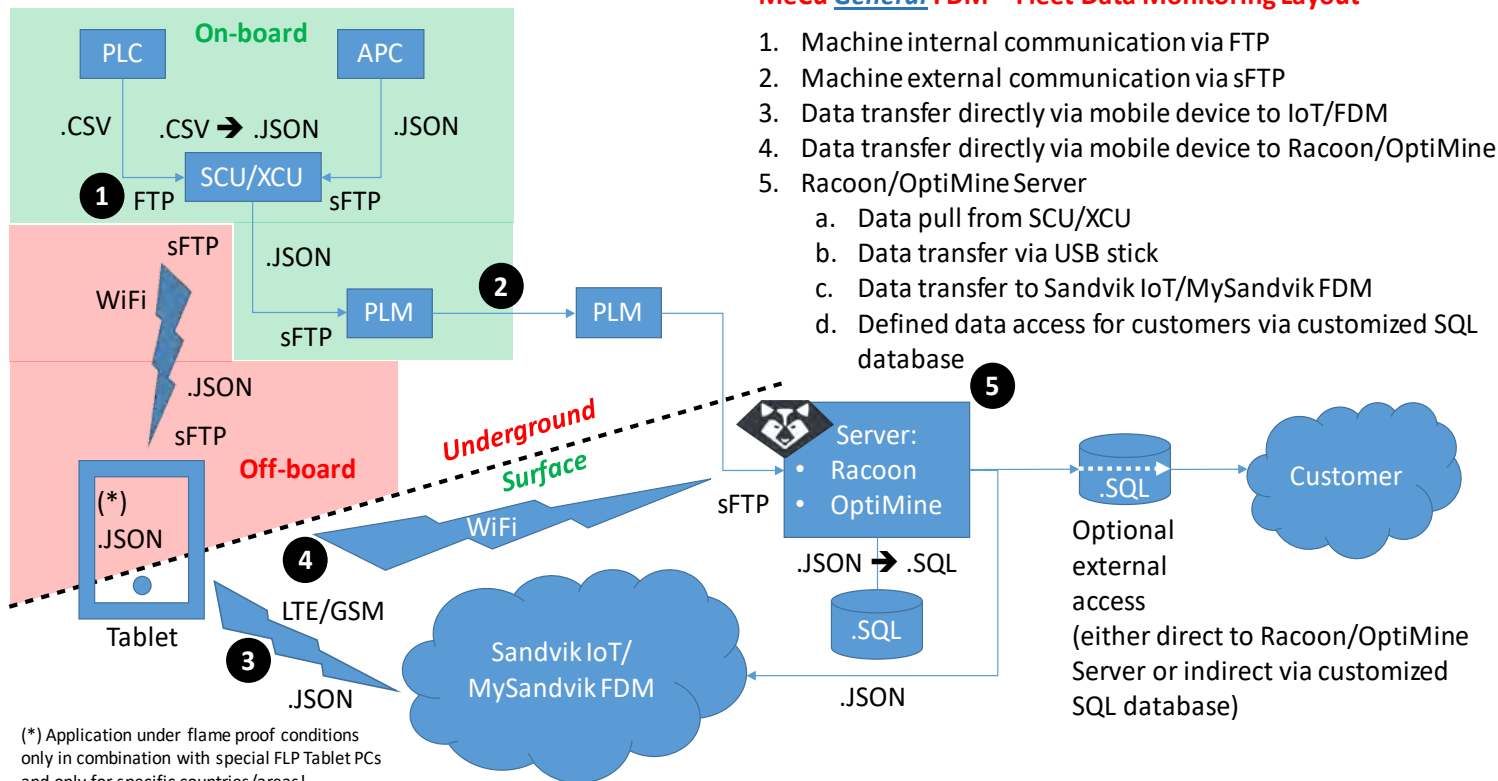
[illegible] General FDM – Fleet Data Monitoring Layout

1. Machine internal communication via FTP
2. Machine external communication via sFTP
3. Data transfer directly via mobile device to IoT/FDM
4. Data transfer directly via mobile device to Racoon/OptiMine
5. Racoon/OptiMine Server
   a. Data pull from SCU/XCU
   b. Data transfer via USB stick
   c. Data transfer to Sandvik IoT/MySandvik FDM
   d. Defined data access for customers via customized SQL database

On-board

PLC

APC

.CSV

.CSV ➔ .JSON

.JSON

SCU/XCU

1

FTP

sFTP

sFTP

WiFi

.JSON

sFTP

PLM

2

PLM

.JSON

sFTP

Off-board

Underground

Surface

(*)
.JSON

Tablet

4

WiFi

sFTP

5

Server:
• Racoon
• OptiMine

.JSON ➔ .SQL

.SQL

.SQL

Customer

Optional external access
(either direct to Racoon/OptiMine Server or indirect via customized SQL database)

LTE/GSM

3

.JSON

Sandvik IoT/
MySandvik FDM

.JSON

(*) Application under flame proof conditions only in combination with special FLP Tablet PCs and only for specific countries/areas!